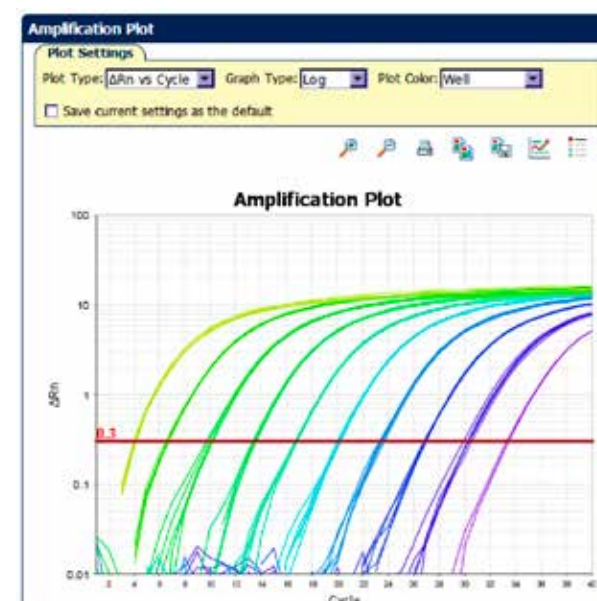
Amplification Plot

Plot Settings

Plot Type: ΔRn vs Cycle Graph Type: Log Plot Color: Well

Save current settings as the default

Amplification Plot

100

10

1

0.3

0.1

0.01

ΔRn

2 4 6 8 10 12 14 16 18 20 22 24 26 28 30 32 34 36 38 40

Cycle